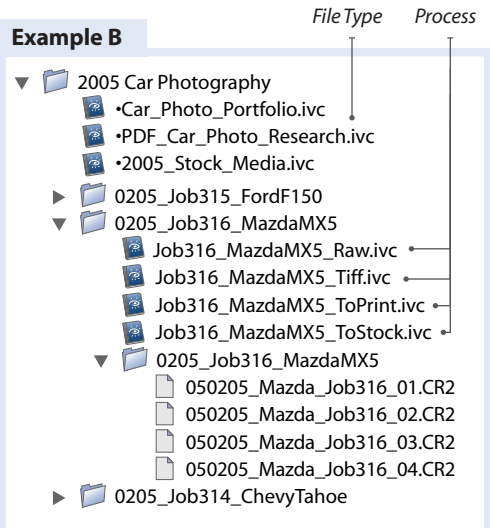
File Type Process

Example B

2005 Car Photography
•Car_Photo_Portfolio.ivc
•PDF_Car_Photo_Research.ivc
•2005_Stock_Media.ivc
0205_Job315_FordF150
0205_Job316_MazdaMX5
Job316_MazdaMX5_Raw.ivc
Job316_MazdaMX5_Tiff.ivc
Job316_MazdaMX5_ToPrint.ivc
Job316_MazdaMX5_ToStock.ivc
0205_Job316_MazdaMX5
050205_Mazda_Job316_01.CR2
050205_Mazda_Job316_02.CR2
050205_Mazda_Job316_03.CR2
050205_Mazda_Job316_04.CR2
0205_Job314_ChevyTahoe